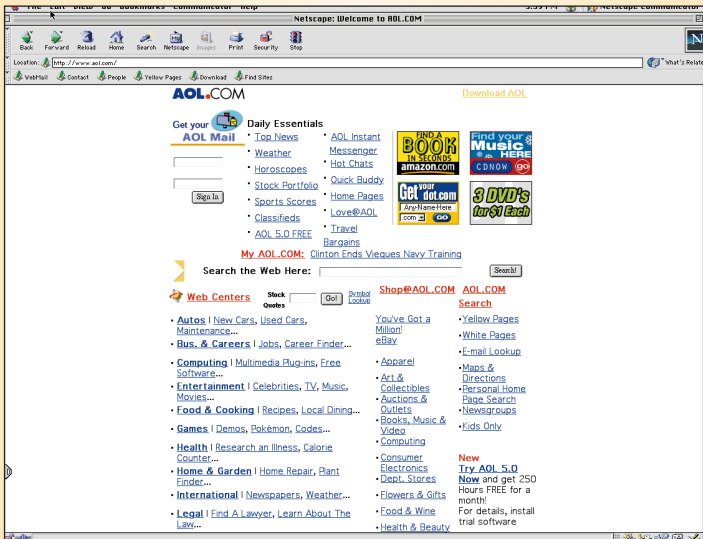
File Edit View Go Bookmarks Communicator Help

Netscape: Welcome to AOL.COM

Back Forward Reload Home Search Netscape Images Print Security Stop

Location: http://www.aol.com/

What's Related

WebMail Contact People Yellow Pages Download Find Sites

AOL.COM

Download AOL

Get your AOL Mail

Sign In

Daily Essentials

Top News
Weather
Horoscopes
Stock Portfolio
Sports Scores
Classifieds
AOL 5.0 FREE

AOL Instant Messenger
Hot Chats
Quick Buddy
Home Pages
Love@AOL
Travel Bargains

FIND A BOOK IN SECONDS amazon.com

Find your Music HERE CDNOW GO

Get your dot.com Any-Name-Here .com GO

3 DVD's for $1 Each

My AOL.COM: Clinton Ends Vieques Navy Training

Search the Web Here: Search!

Web Centers

Stock Quotes Go! Symbol Lookup

Shop@AOL.COM

AOL.COM Search

• Autos | New Cars, Used Cars, Maintenance...
• Bus. & Careers | Jobs, Career Finder...
• Computing | Multimedia Plug-ins, Free Software...
• Entertainment | Celebrities, TV, Music, Movies...
• Food & Cooking | Recipes, Local Dining...
• Games | Demos, Pokémon, Codes...
• Health | Research an Illness, Calorie Counter...
• Home & Garden | Home Repair, Plant Finder...
• International | Newspapers, Weather...
• Legal | Find A Lawyer, Learn About The Law...

You've Got a Million! eBay

• Apparel
• Art & Collectibles
• Auctions & Outlets
• Books, Music & Video
• Computing
• Consumer Electronics
• Dept. Stores
• Flowers & Gifts
• Food & Wine
• Health & Beauty

•Yellow Pages
•White Pages
•E-mail Lookup
•Maps & Directions
•Personal Home Page Search
•Newsgroups
•Kids Only

New
Try AOL 5.0 Now and get 250 Hours FREE for a month!
For details, install trial software